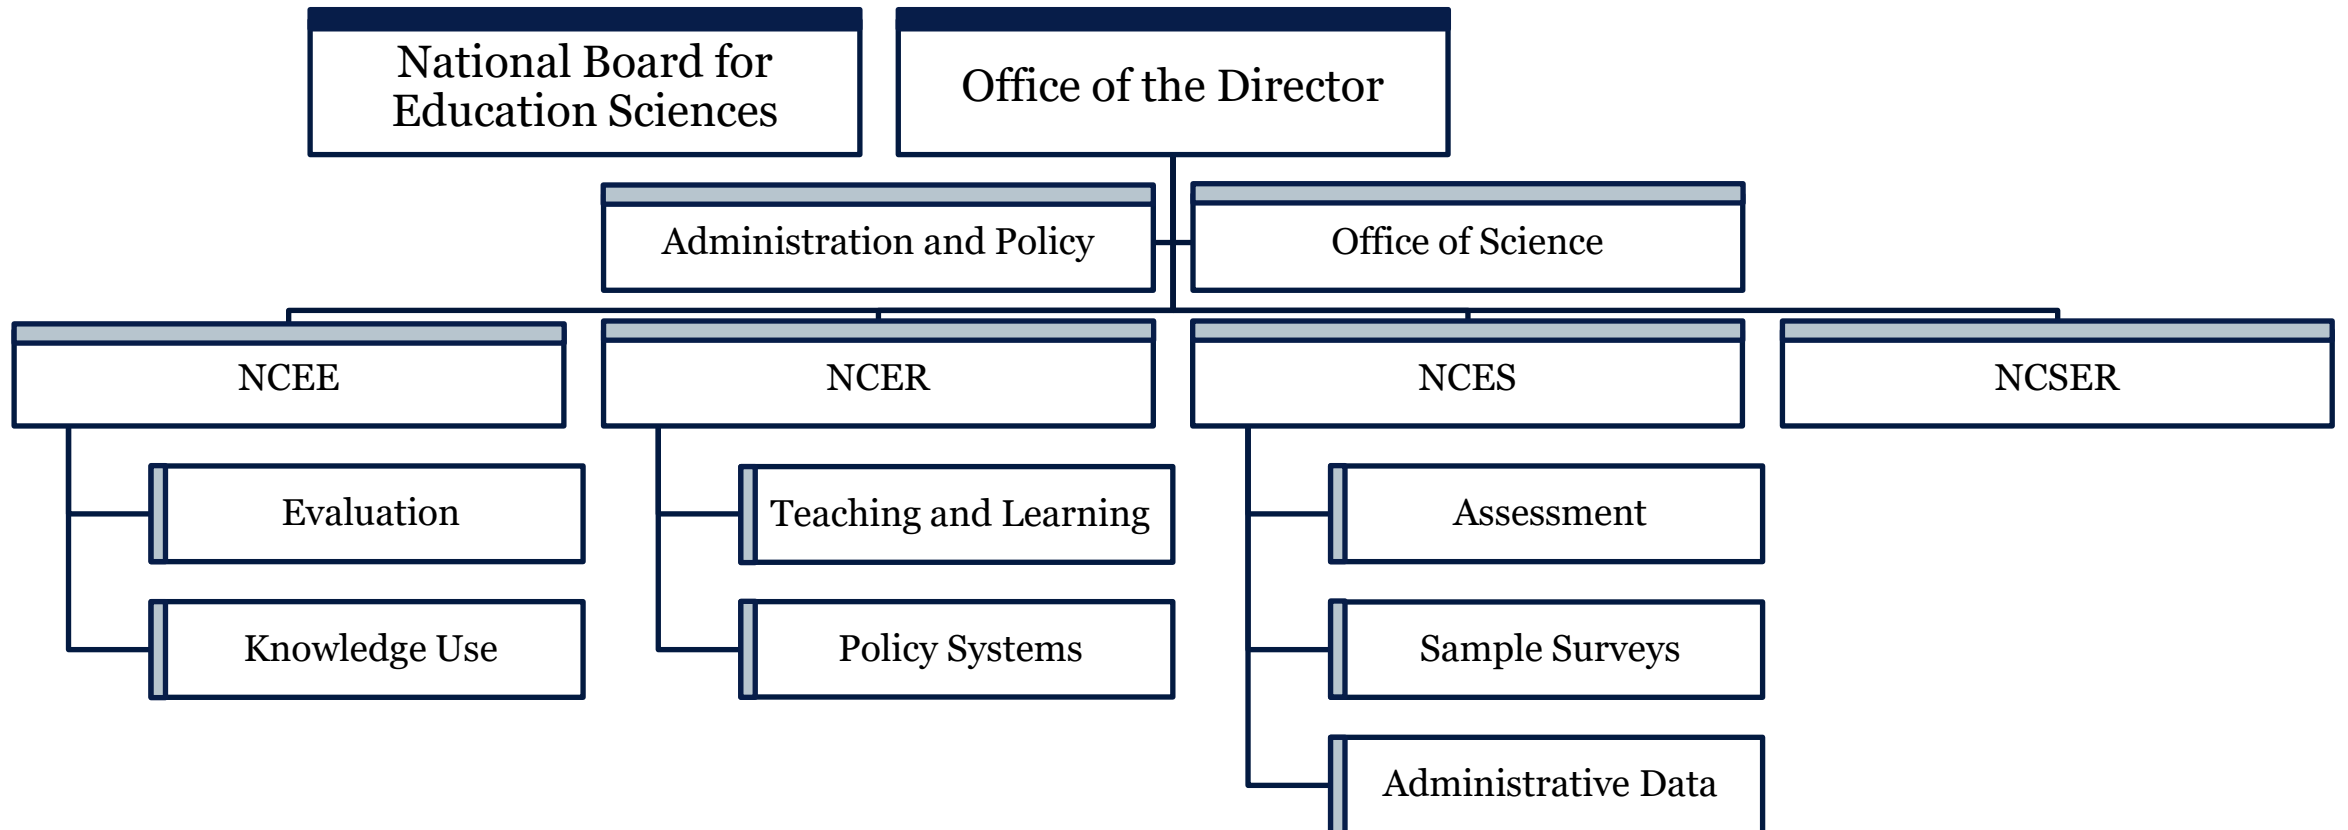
National Board for Education Sciences

Office of the Director

Administration and Policy

Office of Science

NCEE

Evaluation

Knowledge Use

NCER

Teaching and Learning

Policy Systems

NCES

Assessment

Sample Surveys

Administrative Data

NCSER